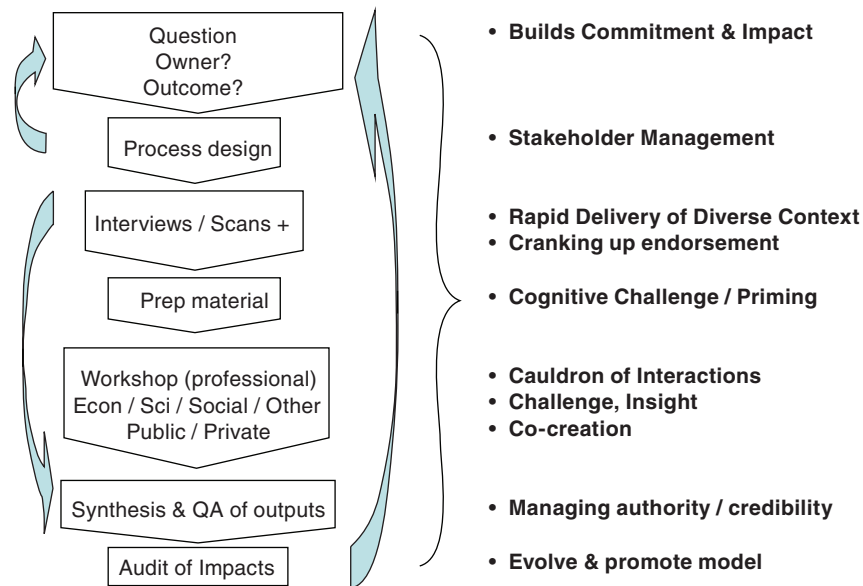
Question
Owner?
Outcome?

Process design

Interviews / Scans +

Prep material

Workshop (professional)
Econ / Sci / Social / Other
Public / Private

Synthesis & QA of outputs

Audit of Impacts

• Builds Commitment & Impact

• Stakeholder Management

• Rapid Delivery of Diverse Context
• Cranking up endorsement

• Cognitive Challenge / Priming

• Cauldron of Interactions
• Challenge, Insight
• Co-creation

• Managing authority / credibility

• Evolve & promote model